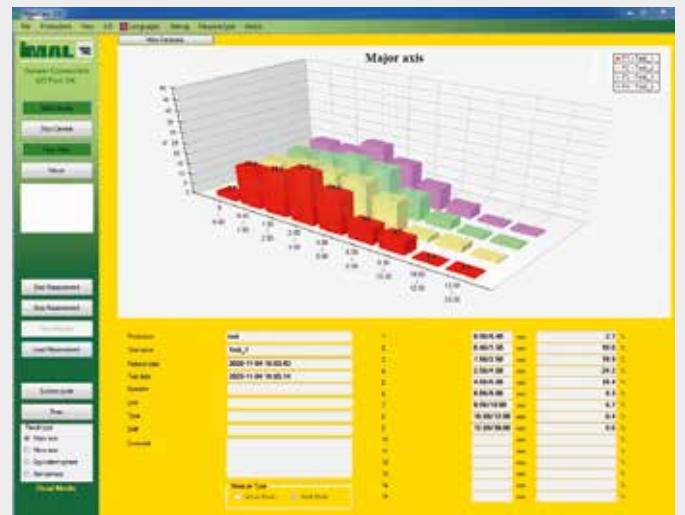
File Production View I/O Language Setup

Major axis

IMAL

Start Measurement
Stop Measurement
Load Measurement

Print

Major axis
Minor axis

Production test
Test name Test_1
2020-11-04 16:02:43
2020-11-04 16:05:14

0.00/0.45 2.1
0.45/1.00 10.5
1.00/2.00 19.9
2.00/3.00 24.2
3.00/4.00 20.4
4.00/6.00 8.3
6.00/10.00 4.7
10.00/12.00 0.4
12.00/20.00 0.6